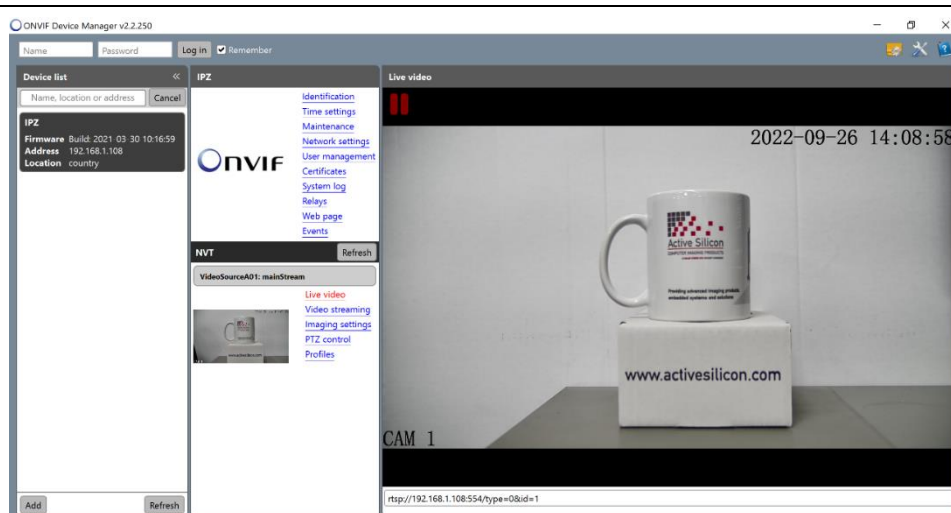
ONVIF Device Manager v2.2.250

Name Password Log in Remember

Device list

Name, location or address Cancel

IPZ
Firmware Build: 2021 03 30 10:16:59
Address 192.168.1.108
Location country

Add Refresh

IPZ

ONVIF

Identification
Time settings
Maintenance
Network settings
User management
Certificates
System log
Relays
Web page
Events

NVT Refresh

VideoSourceA01: mainStream

Live video
Video streaming
Imaging settings
PTZ control
Profiles

Live video

2022-09-26 14:08:58

Active Silicon

www.activesilicon.com

CAM 1

rtsp://192.168.1.108:554/type=0&id=1